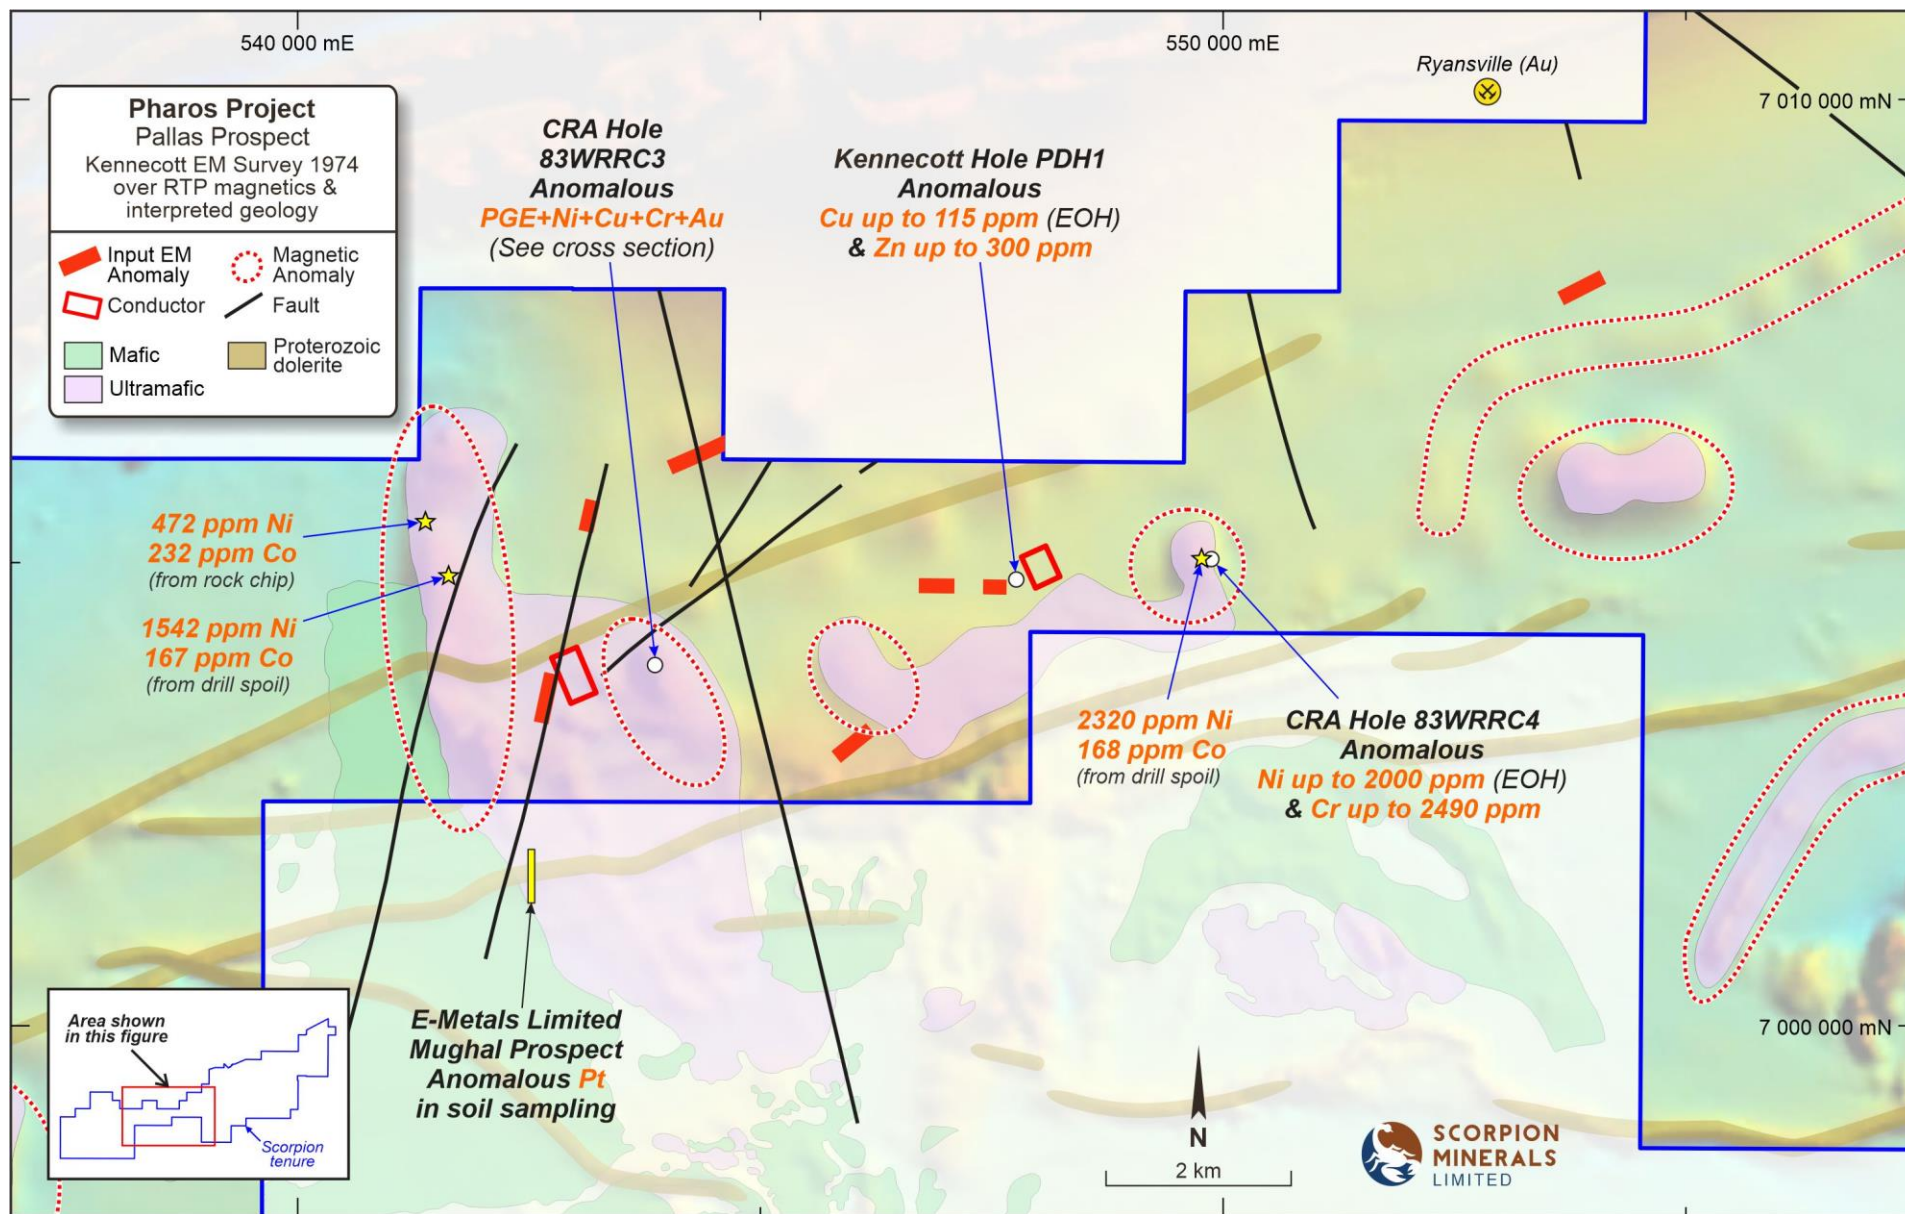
540 000 mE

550 000 mE

Ryansville (Au)

7 010 000 mN

Pharos Project
Pallas Prospect
Kennecott EM Survey 1974 over RTP magnetics & interpreted geology

Input EM Anomaly
Magnetic Anomaly
Conductor
Fault
Mafic
Proterozoic dolerite
Ultramafic

CRA Hole 83WRRC3 Anomalous
PGE+Ni+Cu+Cr+Au
(See cross section)

Kennecott Hole PDH1 Anomalous
Cu up to 115 ppm (EOH)
& Zn up to 300 ppm

472 ppm Ni
232 ppm Co
(from rock chip)

1542 ppm Ni
167 ppm Co
(from drill spoil)

2320 ppm Ni
168 ppm Co
(from drill spoil)

CRA Hole 83WRRC4 Anomalous
Ni up to 2000 ppm (EOH)
& Cr up to 2490 ppm

7 000 000 mN

Area shown in this figure

Scorpion tenure

E-Metals Limited
Mughal Prospect
Anomalous Pt
in soil sampling

N

2 km

SCORPION
MINERALS
LIMITED